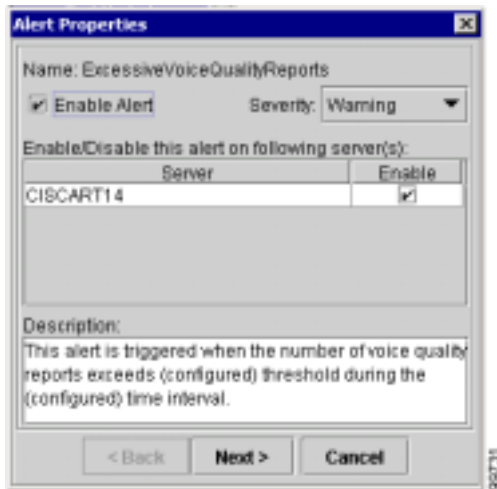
Alert Properties

Name: ExcessiveVoiceQualityReports

Enable Alert

Severity: Warning

Enable/Disable this alert on following server(s):

| Server | Enable |
|---|---|
| CISCART14 | ✔ |

Description:

This alert is triggered when the number of voice quality reports exceeds (configured) threshold during the (configured) time interval.

< Back

Next >

Cancel

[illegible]